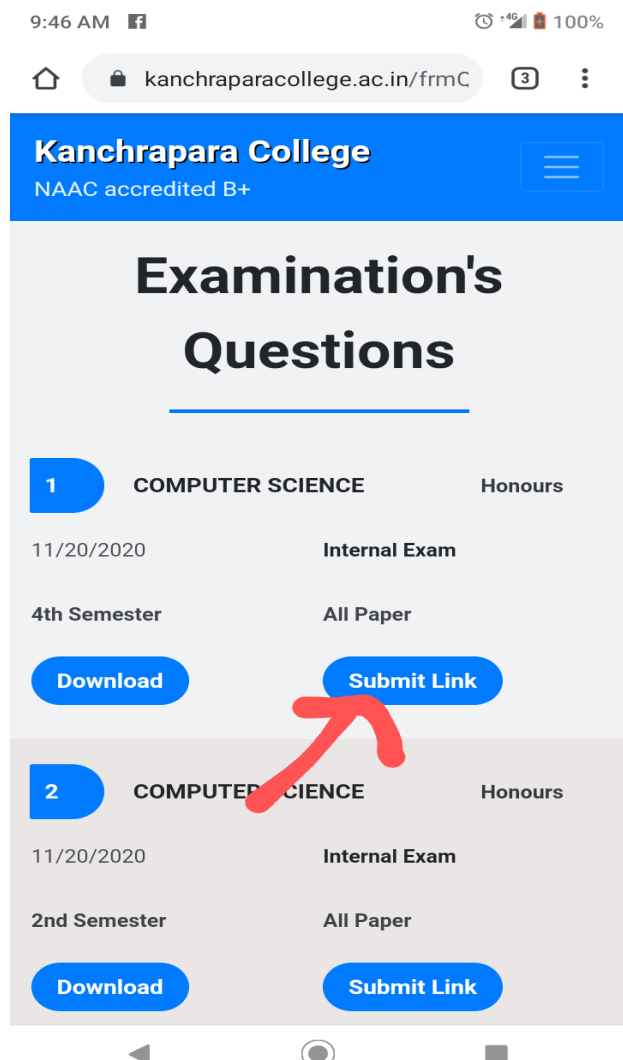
9:46 AM 100%

kanchraparacollege.ac.in/frmC 3

Kanchrapara College
NAAC accredited B+

Examination's Questions

1 COMPUTER SCIENCE Honours

11/20/2020 Internal Exam

4th Semester All Paper

Download Submit Link

2 COMPUTER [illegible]CIENCE Honours

11/20/2020 Internal Exam

2nd Semester All Paper

Download Submit Link